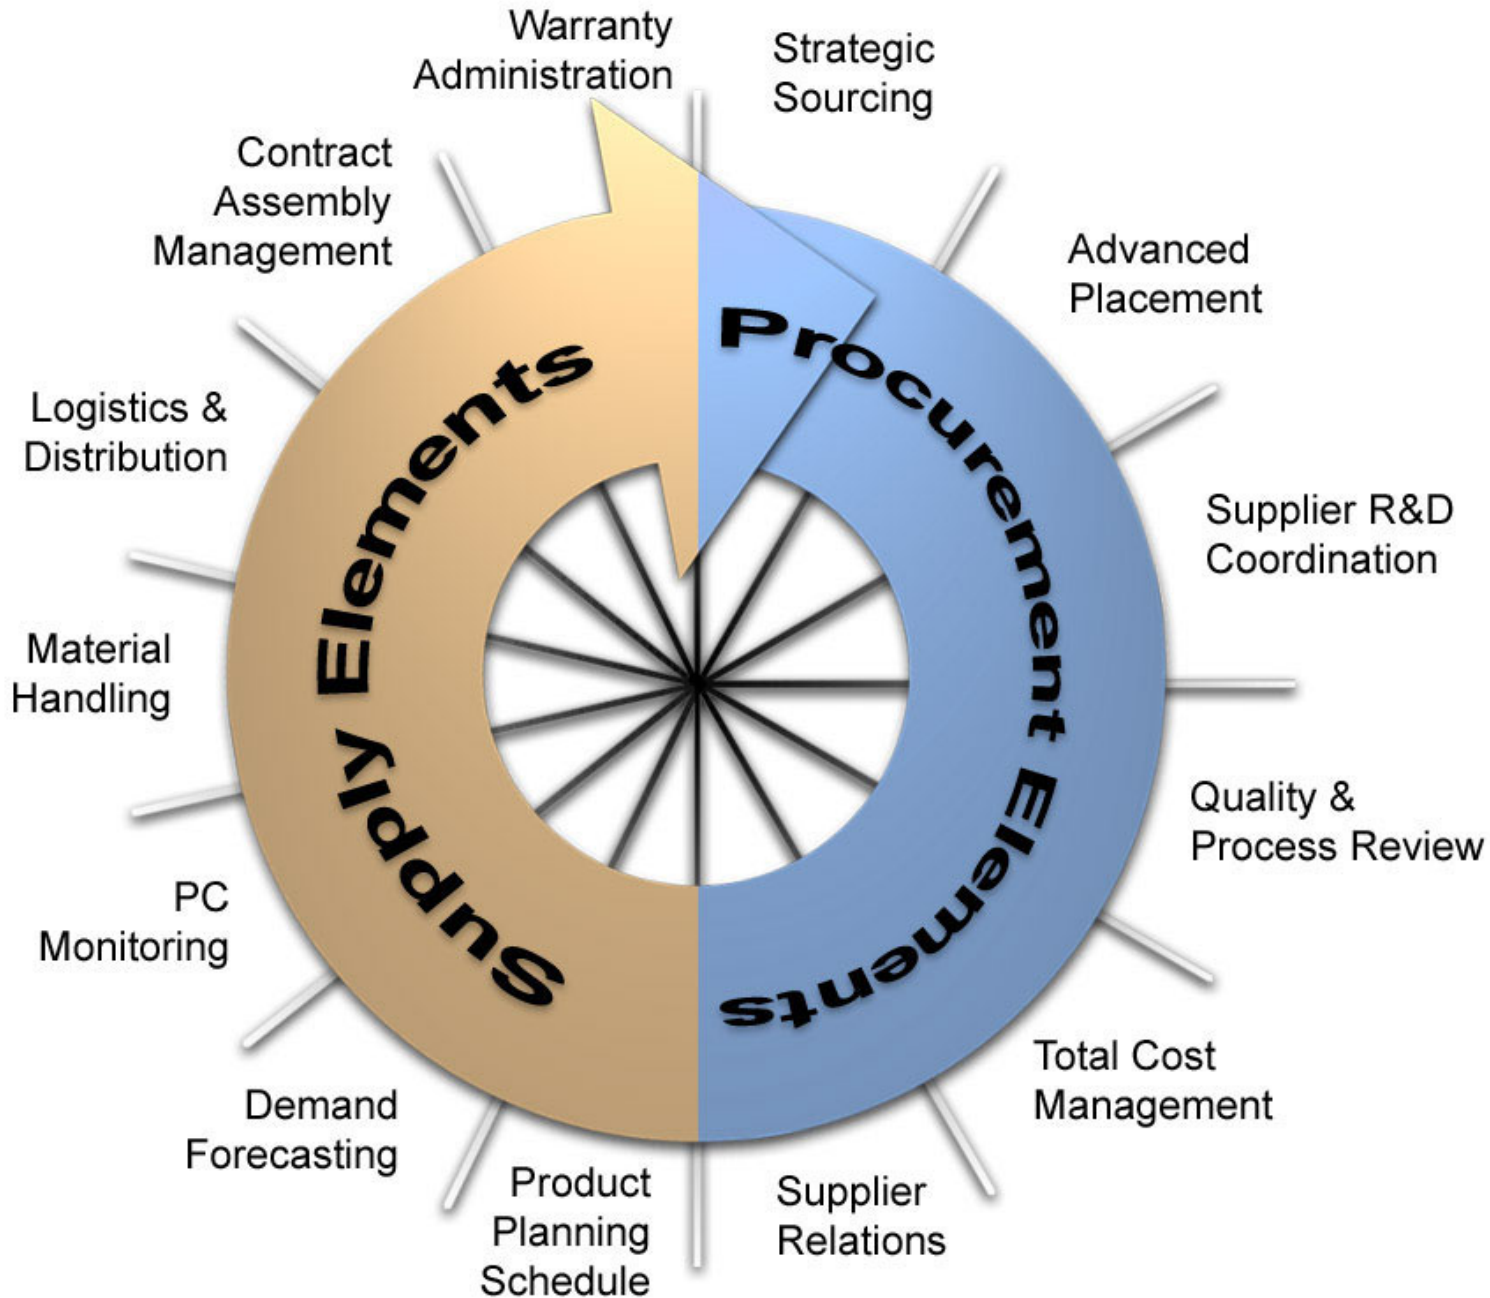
Warranty Administration

Strategic Sourcing

Advanced Placement

Supplier R&D Coordination

Quality & Process Review

Total Cost Management

Supplier Relations

Product Planning Schedule

Demand Forecasting

PC Monitoring

Material Handling

Logistics & Distribution

Contract Assembly Management

Procurement Elements

Supply Elements